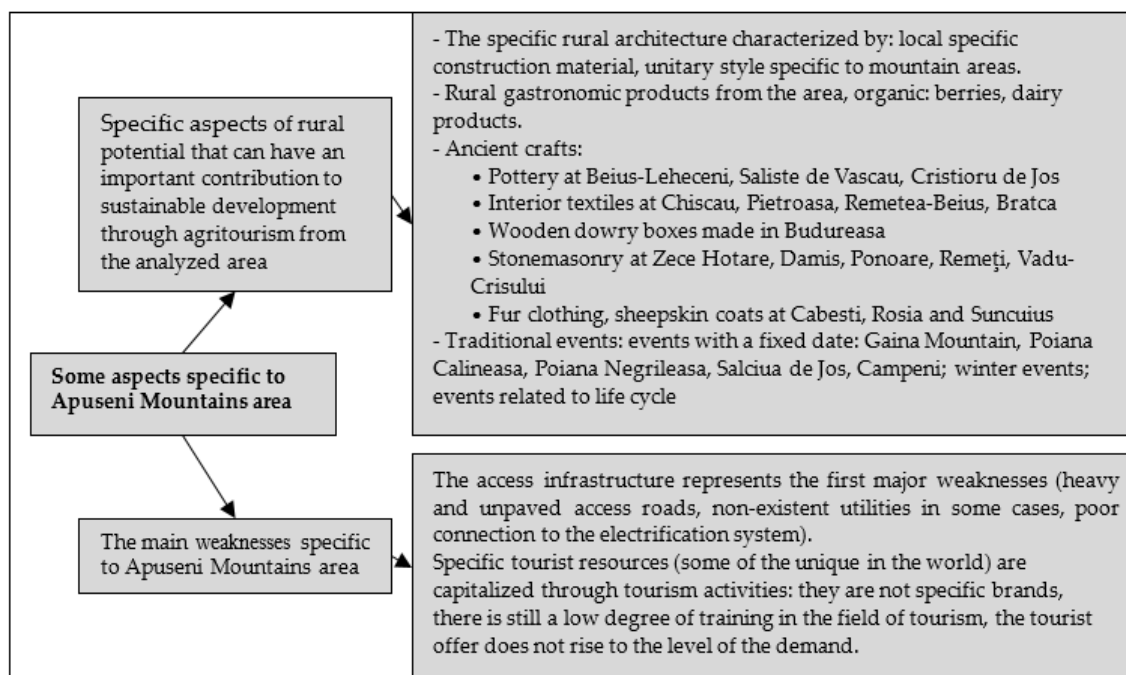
Specific aspects of rural potential that can have an important contribution to sustainable development through agritourism from the analyzed area

- The specific rural architecture characterized by: local specific construction material, unitary style specific to mountain areas.
- Rural gastronomic products from the area, organic: berries, dairy products.
- Ancient crafts:
• Pottery at Beius-Leheceni, Saliste de Vascau, Cristioru de Jos
• Interior textiles at Chiscau, Pietroasa, Remetea-Beius, Bratca
• Wooden dowry boxes made in Budureasa
• Stonemasonry at Zece Hotare, Damis, Ponoare, Remeţi, Vadu-Crisului
• Fur clothing, sheepskin coats at Cabesti, Rosia and Suncuius
- Traditional events: events with a fixed date: Gaina Mountain, Poiana Calineasa, Poiana Negrileasa, Salciua de Jos, Campeni; winter events; events related to life cycle

Some aspects specific to Apuseni Mountains area

The main weaknesses specific to Apuseni Mountains area

The access infrastructure represents the first major weaknesses (heavy and unpaved access roads, non-existent utilities in some cases, poor connection to the electrification system).
Specific tourist resources (some of the unique in the world) are capitalized through tourism activities: they are not specific brands, there is still a low degree of training in the field of tourism, the tourist offer does not rise to the level of the demand.